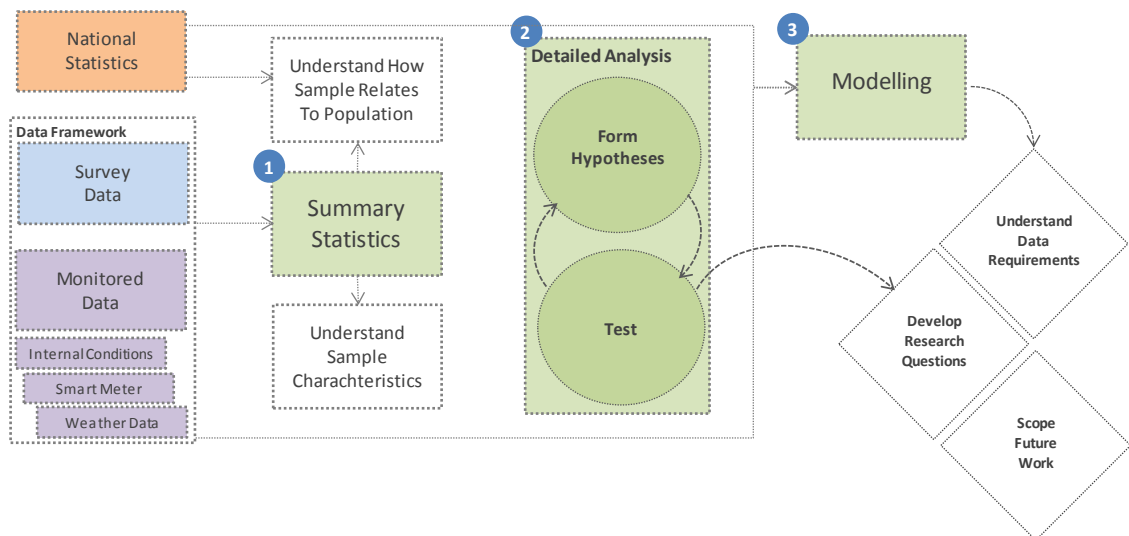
National Statistics

Understand How Sample Relates To Population

2

Detailed Analysis

3

Modelling

Data Framework

Survey Data

1

Summary Statistics

Form Hypotheses

Understand Data Requirements

Monitored Data

Internal Conditions

Smart Meter

Weather Data

Understand Sample Charchteristics

Test

Develop Research Questions

Scope Future Work